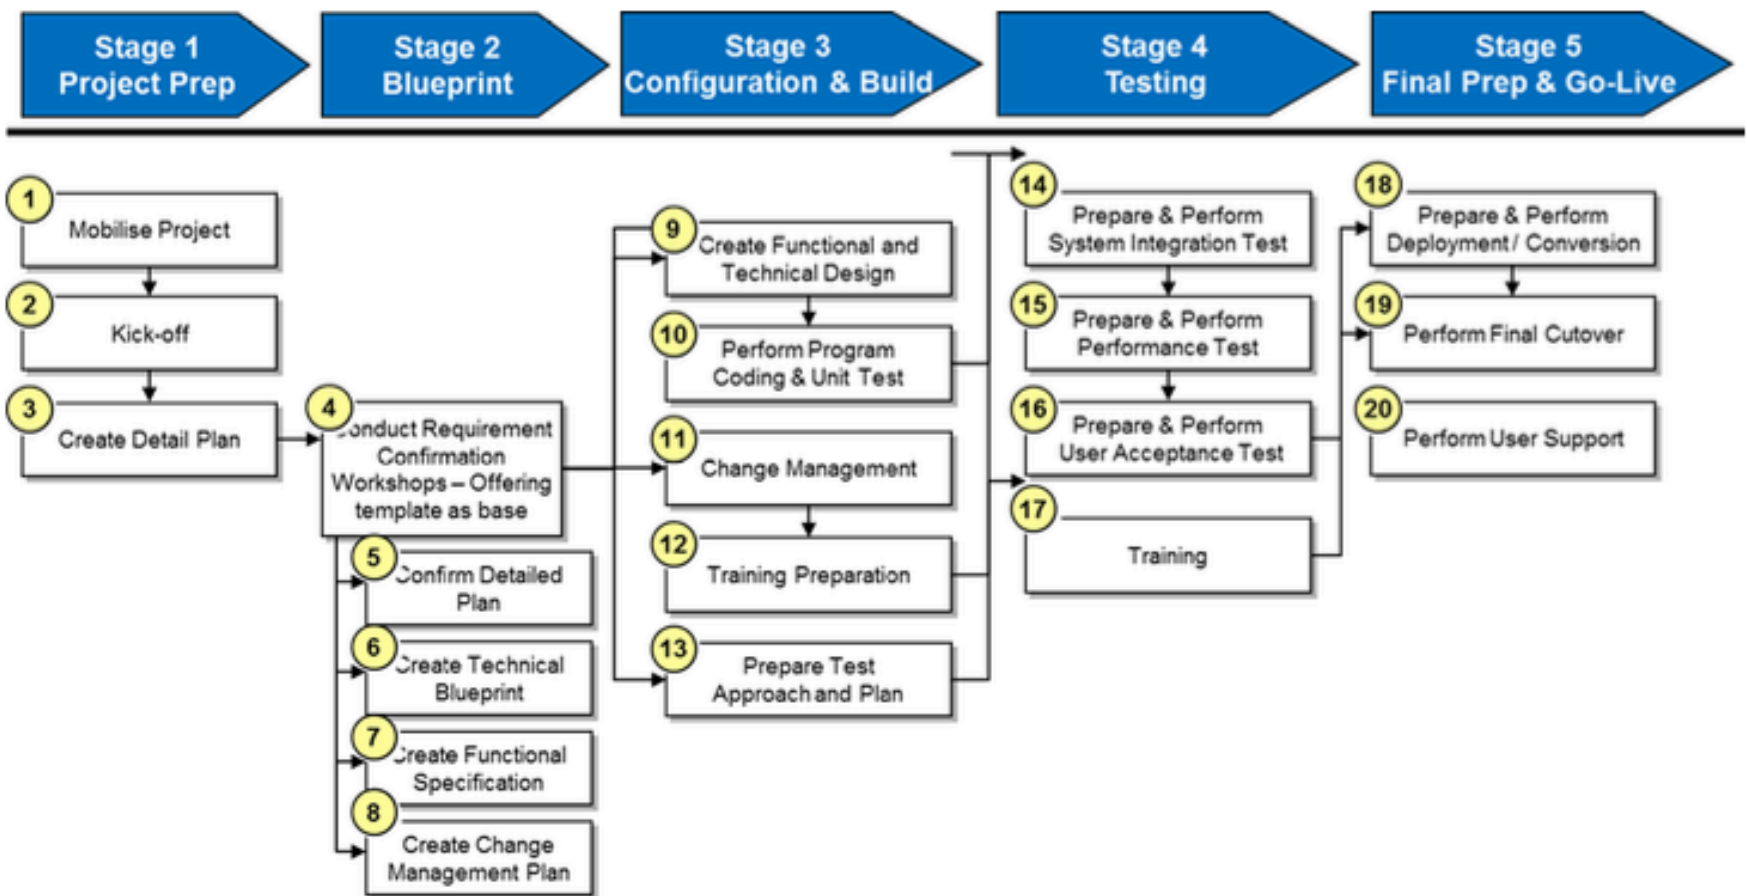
Stage 1
Project Prep

Stage 2
Blueprint

Stage 3
Configuration & Build

Stage 4
Testing

Stage 5
Final Prep & Go-Live

1 Mobilise Project

2 Kick-off

3 Create Detail Plan

4 Conduct Requirement Confirmation Workshops – Offering template as base

5 Confirm Detailed Plan

6 Create Technical Blueprint

7 Create Functional Specification

8 Create Change Management Plan

9 Create Functional and Technical Design

10 Perform Program Coding & Unit Test

11 Change Management

12 Training Preparation

13 Prepare Test Approach and Plan

14 Prepare & Perform System Integration Test

15 Prepare & Perform Performance Test

16 Prepare & Perform User Acceptance Test

17 Training

18 Prepare & Perform Deployment / Conversion

19 Perform Final Cutover

20 Perform User Support